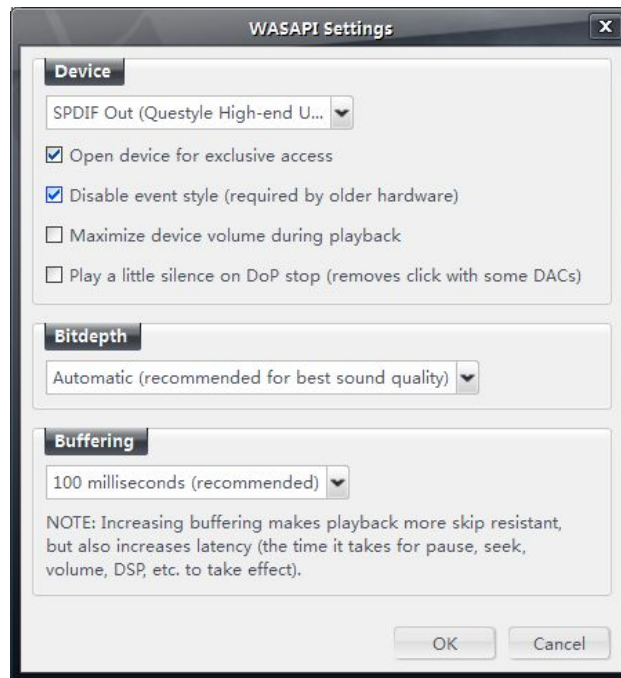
WASAPI Settings

x

Device

SPDIF Out (Questyle High-end U...

Open device for exclusive access

Disable event style (required by older hardware)

Maximize device volume during playback

Play a little silence on DoP stop (removes click with some DACs)

Bitdepth

Automatic (recommended for best sound quality)

Buffering

100 milliseconds (recommended)

NOTE: Increasing buffering makes playback more skip resistant, but also increases latency (the time it takes for pause, seek, volume, DSP, etc. to take effect).

OK

Cancel